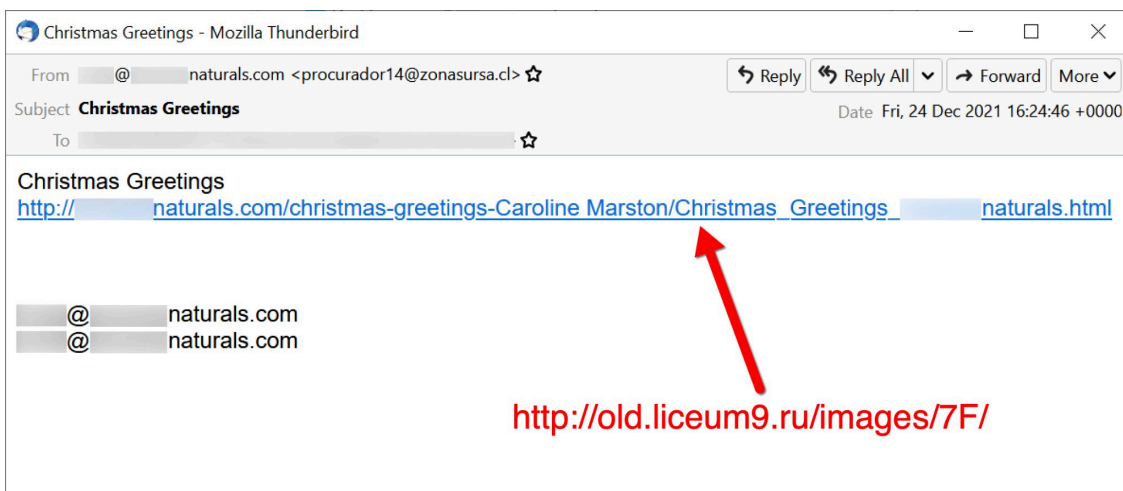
Christmas Greetings - Mozilla Thunderbird

From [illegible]@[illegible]naturals.com <procurador14@zonasursa.cl>

Reply | Reply All | Forward | More

Subject Christmas Greetings

Date Fri, 24 Dec 2021 16:24:46 +0000

To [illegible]

Christmas Greetings
http://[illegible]naturals.com/christmas-greetings-Caroline Marston/Christmas_Greetings_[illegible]naturals.html

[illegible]@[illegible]naturals.com
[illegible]@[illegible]naturals.com

http://old.liceum9.ru/images/7F/